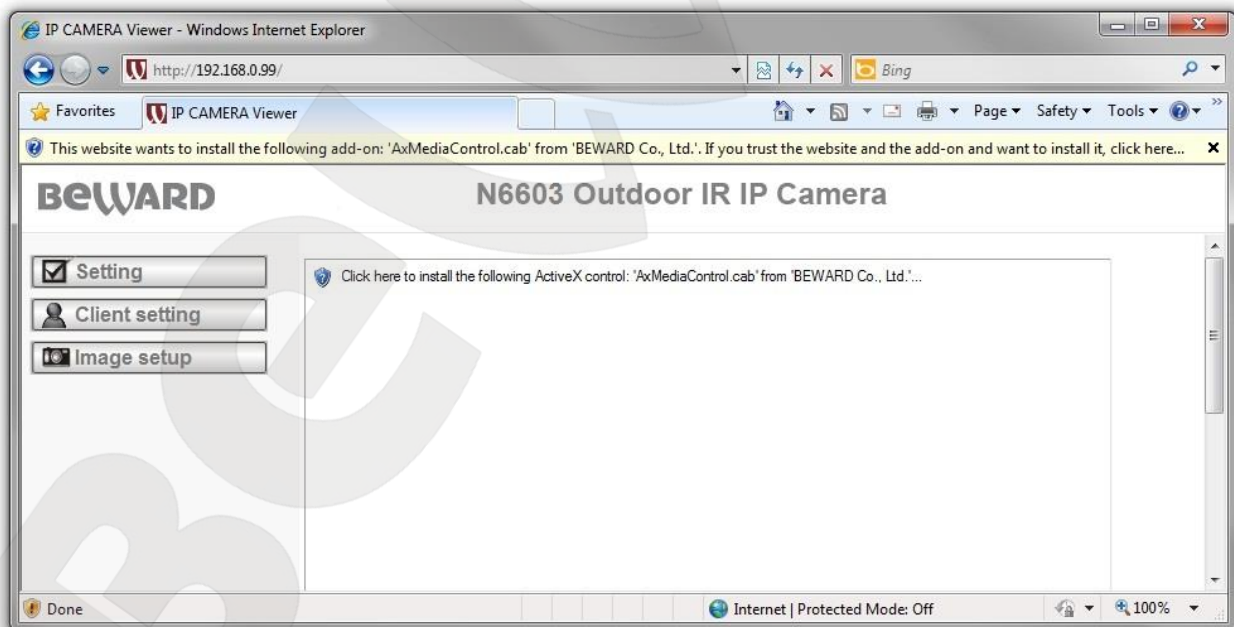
IP CAMERA Viewer - Windows Internet Explorer

http://192.168.0.99/

Bing

Favorites

IP CAMERA Viewer

Page ▾ Safety ▾ Tools ▾

This website wants to install the following add-on: 'AxMediaControl.cab' from 'BEWARD Co., Ltd.'. If you trust the website and the add-on and want to install it, click here...

BEWARD

N6603 Outdoor IR IP Camera

Setting

Client setting

Image setup

Click here to install the following ActiveX control: 'AxMediaControl.cab' from 'BEWARD Co., Ltd.'...

Done

Internet | Protected Mode: Off

100%